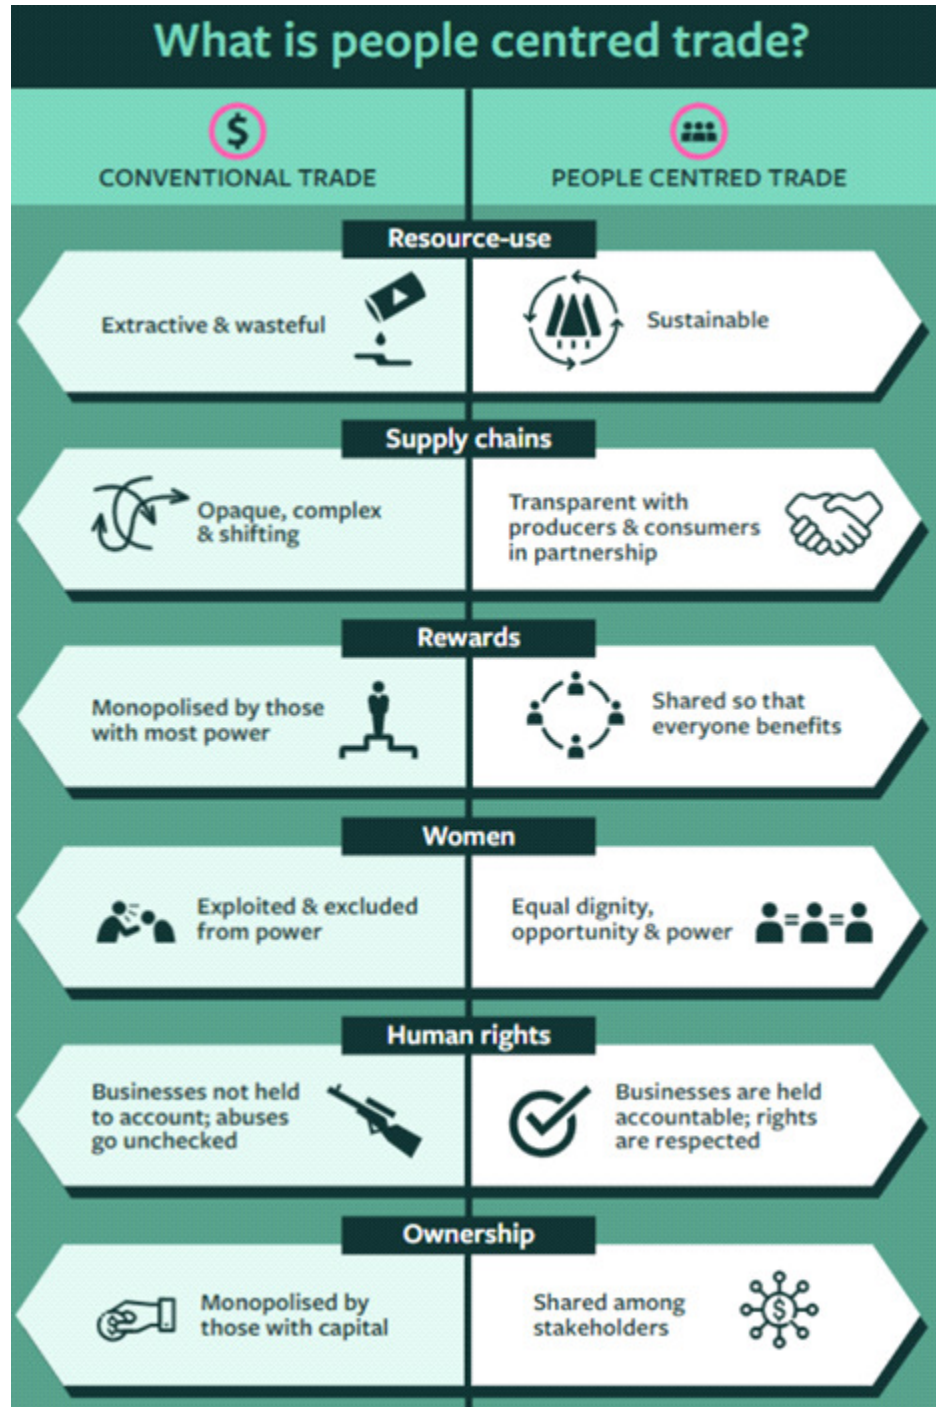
What is people centred trade?

$

CONVENTIONAL TRADE

PEOPLE CENTRED TRADE

Resource-use

Extractive & wasteful

Sustainable

Supply chains

Opaque, complex & shifting

Transparent with producers & consumers in partnership

Rewards

Monopolised by those with most power

Shared so that everyone benefits

Women

Exploited & excluded from power

Equal dignity, opportunity & power

Human rights

Businesses not held to account; abuses go unchecked

Businesses are held accountable; rights are respected

Ownership

Monopolised by those with capital

Shared among stakeholders

$